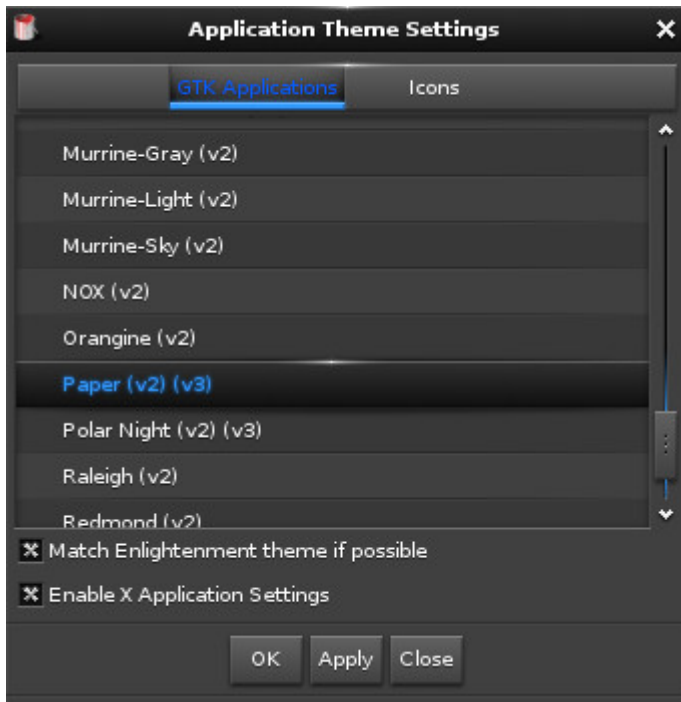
Application Theme Settings

GTK Applications

Icons

Murrine-Gray (v2)

Murrine-Light (v2)

Murrine-Sky (v2)

NOX (v2)

Orangine (v2)

Paper (v2) (v3)

Polar Night (v2) (v3)

Raleigh (v2)

Redmond (v2)

Match Enlightenment theme if possible

Enable X Application Settings

OK

Apply

Close